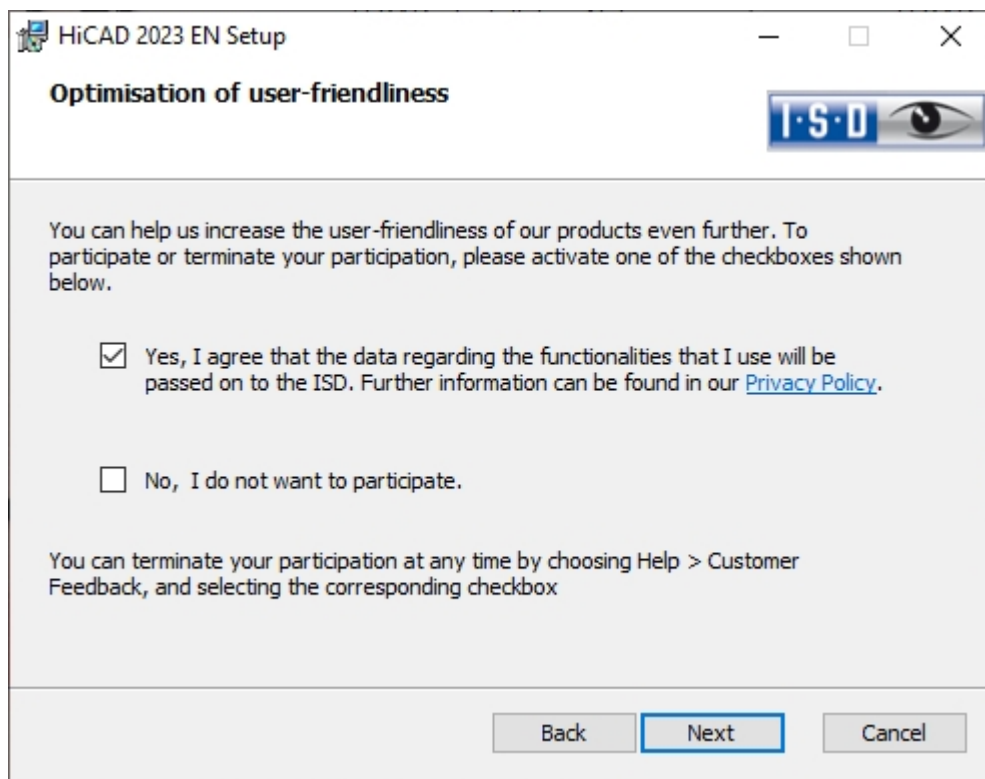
HiCAD 2023 EN Setup

Optimisation of user-friendliness

I·S·D

You can help us increase the user-friendliness of our products even further. To participate or terminate your participation, please activate one of the checkboxes shown below.

☑ Yes, I agree that the data regarding the functionalities that I use will be passed on to the ISD. Further information can be found in our Privacy Policy.

☐ No, I do not want to participate.

You can terminate your participation at any time by choosing Help > Customer Feedback, and selecting the corresponding checkbox

Back Next Cancel